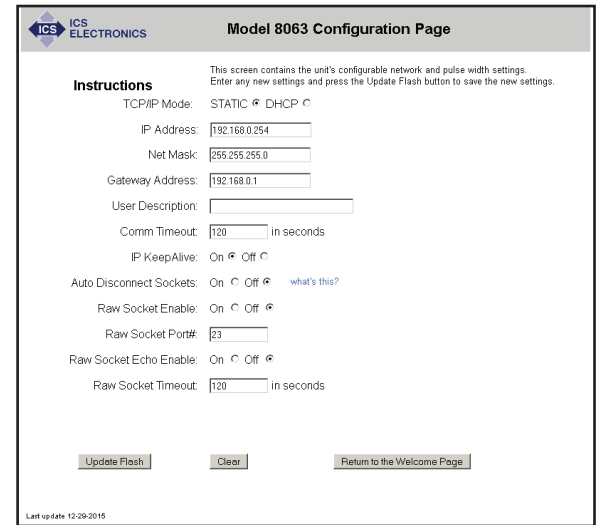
ICS ICS ELECTRONICS

Model 8063 Configuration Page

Instructions

This screen contains the unit's configurable network and pulse width settings. Enter any new settings and press the Update Flash button to save the new settings.

TCP/IP Mode: STATIC DHCP

IP Address: 192.168.0.254

Net Mask: 255.255.255.0

Gateway Address: 192.168.0.1

User Description:

Comm Timeout: 120 in seconds

IP KeepAlive: On Off

Auto Disconnect Sockets: On Off what's this?

Raw Socket Enable: On Off

Raw Socket Port#: 23

Raw Socket Echo Enable: On Off

Raw Socket Timeout: 120 in seconds

Update Flash

Clear

Return to the Welcome Page

Last update 12-29-2015